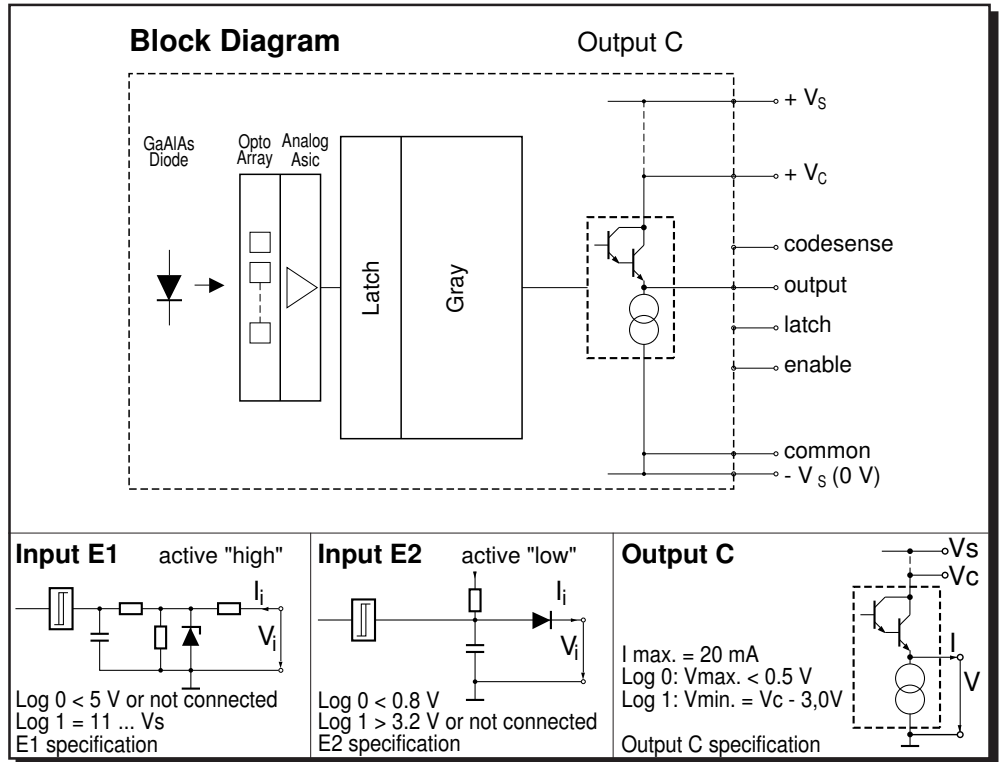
Block Diagram

Output C

GaAlAs Diode

Opto Array

Analog Asic

Latch

Gray

+ $V_S$

+ $V_C$

codesense

output

latch

enable

common

- $V_S$ (0 V)

Input E1 active "high"

$I_i$

$V_i$

Log 0 < 5 V or not connected
Log 1 = 11 ... Vs
E1 specification

Input E2 active "low"

$I_i$

$V_i$

Log 0 < 0.8 V
Log 1 > 3.2 V or not connected
E2 specification

Output C

Vs

Vc

I

V

I max. = 20 mA
Log 0: Vmax. < 0.5 V
Log 1: Vmin. = Vc - 3,0V

Output C specification